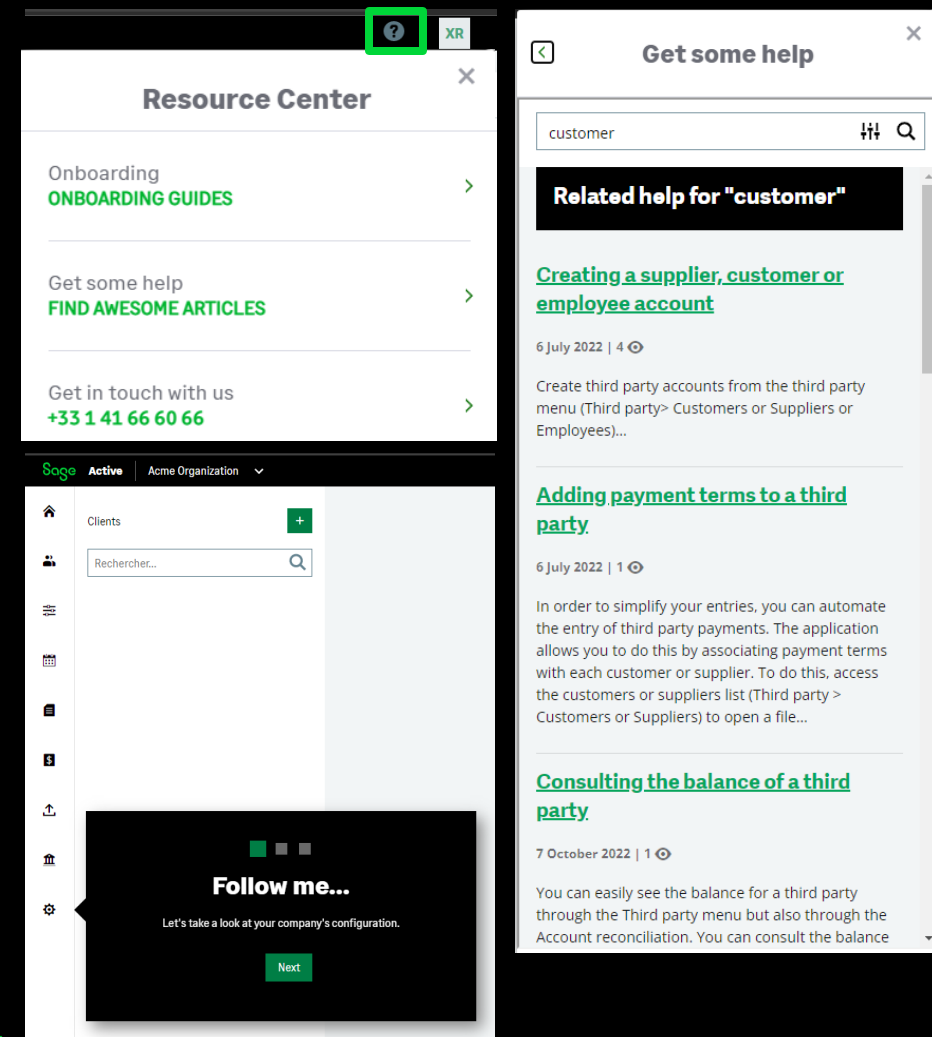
XR

Resource Center

Onboarding
ONBOARDING GUIDES

Get some help
FIND AWESOME ARTICLES

Get in touch with us
+33 1 41 66 60 66

Sage Active Acme Organization

Clients

Rechercher...

Follow me...

Let's take a look at your company's configuration.

Next

Get some help

customer

Related help for "customer"

Creating a supplier, customer or employee account

6 July 2022 | 4

Create third party accounts from the third party menu (Third party> Customers or Suppliers or Employees)...

Adding payment terms to a third party

6 July 2022 | 1

In order to simplify your entries, you can automate the entry of third party payments. The application allows you to do this by associating payment terms with each customer or supplier. To do this, access the customers or suppliers list (Third party > Customers or Suppliers) to open a file...

Consulting the balance of a third party

7 October 2022 | 1

You can easily see the balance for a third party through the Third party menu but also through the Account reconciliation. You can consult the balance